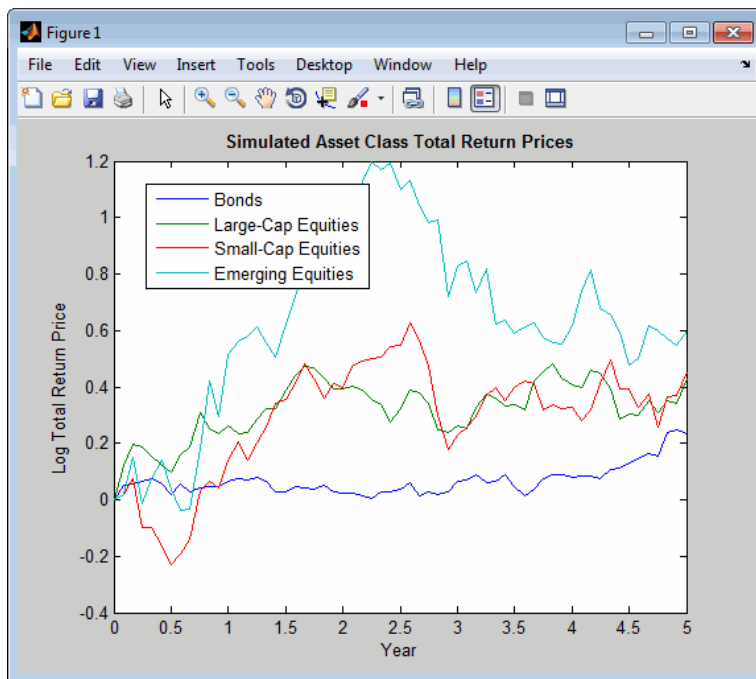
Figure 1

File Edit View Insert Tools Desktop Window Help

Simulated Asset Class Total Return Prices

Bonds
Large-Cap Equities
Small-Cap Equities
Emerging Equities

Log Total Return Price

1.2
1
0.8
0.6
0.4
0.2
0
-0.2
-0.4

0 0.5 1 1.5 2 2.5 3 3.5 4 4.5 5

Year